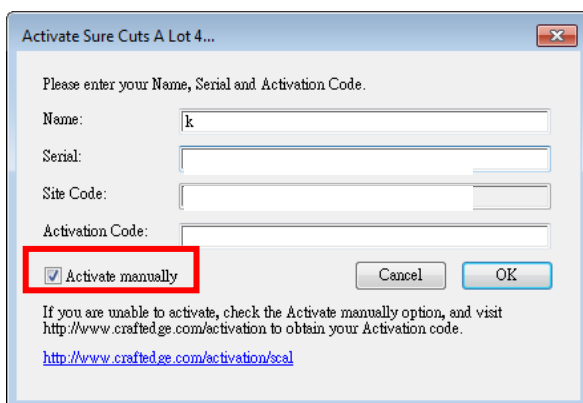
Activate Sure Cuts A Lot 4...

Please enter your Name, Serial and Activation Code.

Name: k

Serial:

Site Code:

Activation Code:

Activate manually

Cancel

OK

If you are unable to activate, check the Activate manually option, and visit http://www.craftedge.com/activation to obtain your Activation code.

http://www.craftedge.com/activation/scal